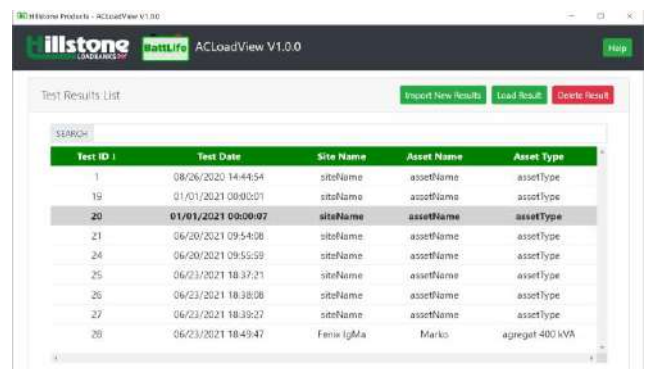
Hillstone Products - ACLoadView V1.0.0

Hillstone LOADBANKS

BattLife ACLoadView V1.0.0

Help

Test Results List

Import New Results
Load Result
Delete Result

SEARCH

| Test ID ↓ | Test Date | Site Name | Asset Name | Asset Type |
|---|---|---|---|---|
| 1 | 08/26/2020 14:44:54 | siteName | assetName | assetType |
| 19 | 01/01/2021 00:00:01 | siteName | assetName | assetType |
| 20 | 01/01/2021 00:00:07 | siteName | assetName | assetType |
| 21 | 06/20/2021 09:54:08 | siteName | assetName | assetType |
| 24 | 06/20/2021 09:55:59 | siteName | assetName | assetType |
| 25 | 06/23/2021 18:37:21 | siteName | assetName | assetType |
| 26 | 06/23/2021 18:38:08 | siteName | assetName | assetType |
| 27 | 06/23/2021 18:39:27 | siteName | assetName | assetType |
| 28 | 06/23/2021 18:49:47 | Fenix IgMa | Marko | agregat 400 kVA |